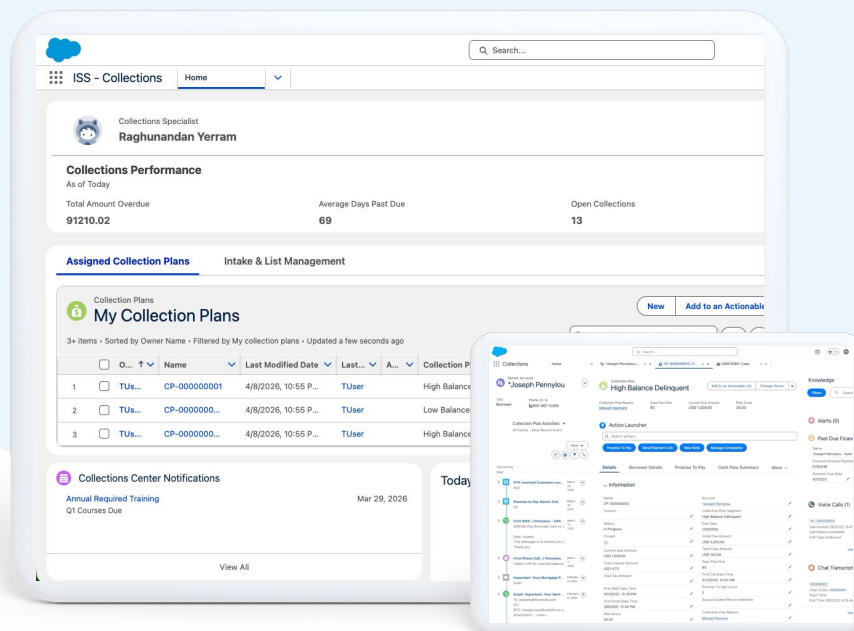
Search...

ISS - Collections Home

Collections Specialist
Raghunandan Yerram

Collections Performance
As of Today

Total Amount Overdue
91210.02

Average Days Past Due
69

Open Collections
13

Assigned Collection Plans Intake & List Management

Collection Plans
My Collection Plans

New Add to an Actionable

3+ items • Sorted by Owner Name • Filtered by My collection plans • Updated a few seconds ago

| | O... | Name | Last Modified Date | Last... | A... | Collection P |
|---|---|---|---|---|---|---|
| 1 | TUs... | CP-000000001 | 4/8/2026, 10:55 P... | TUser | | High Balance |
| 2 | TUs... | CP-000000... | 4/8/2026, 10:55 P... | TUser | | Low Balance |
| 3 | TUs... | CP-000000... | 4/8/2026, 10:55 P... | TUser | | High Balance |

Collections Center Notifications

Annual Required Training Mar 29, 2026
Q1 Courses Due

View All

Today

Collections
*Joseph Pennylou
Collection Plan
High Balance Delinquent
Add to an Actionable List Change Owner
Knowledge
Action Launcher
Promise To Pay Send Payment Link New Note Manage Complaints
Alerts (0)
Past Due Fina
Details Borrower Details Promise To Pay Cash Flow Summary More
Information
Name
CP-000000002
Account
*Joseph Pennylou
Status
In Progress
Voice Calls (1)
Chat Transcript
Collection Plan Activities
Upcoming
Past
Amount Due
Current Due Amount
Total Due Amount
Collection Plan Reason
Missed Payment